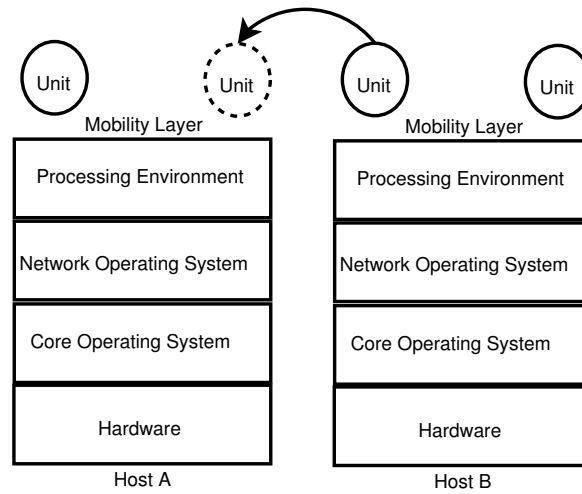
Unit

Unit

Unit

Unit

Mobility Layer

Processing Environment

Network Operating System

Core Operating System

Hardware

Host A

Mobility Layer

Processing Environment

Network Operating System

Core Operating System

Hardware

Host B